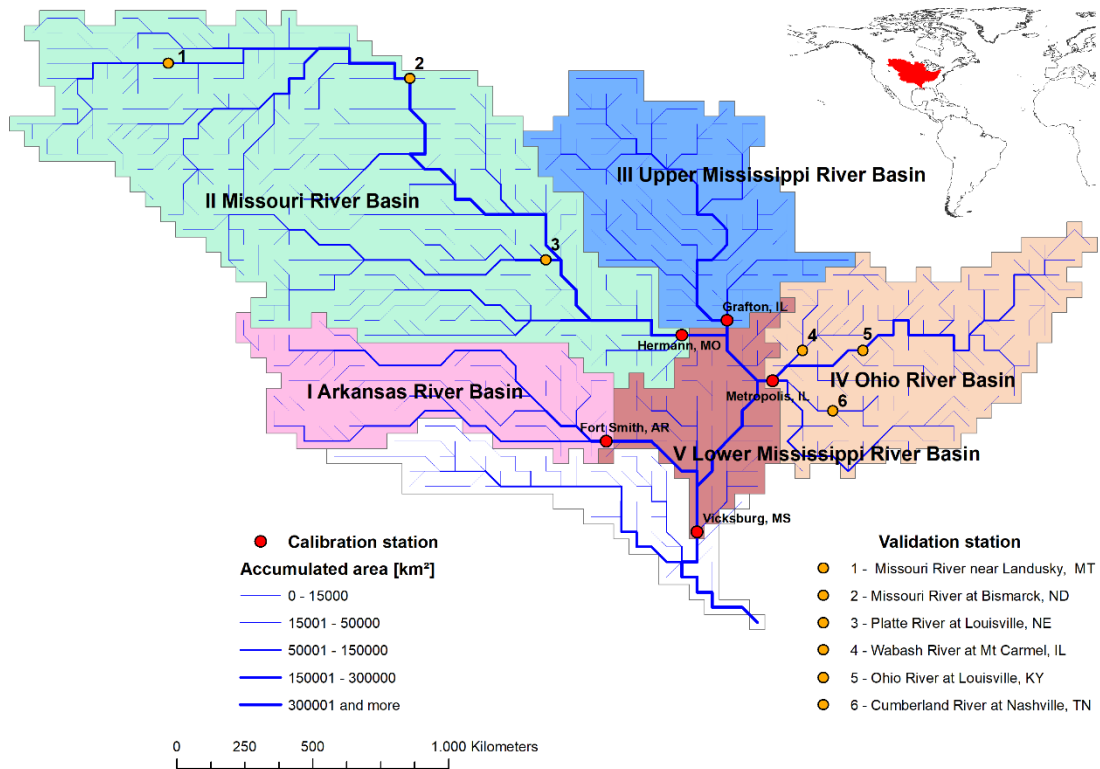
1
2
III Upper Mississippi River Basin
II Missouri River Basin
3
Grafton, IL
Hermann, MO
4
5
IV Ohio River Basin
I Arkansas River Basin
Metropolis, IL
6
Fort Smith, AR
V Lower Mississippi River Basin
Vicksburg, MS

Calibration station
Accumulated area [km²]
0 - 15000
15001 - 50000
50001 - 150000
150001 - 300000
300001 and more

Validation station
1 - Missouri River near Landusky, MT
2 - Missouri River at Bismarck, ND
3 - Platte River at Louisville, NE
4 - Wabash River at Mt Carmel, IL
5 - Ohio River at Louisville, KY
6 - Cumberland River at Nashville, TN

0 250 500 1.000 Kilometers